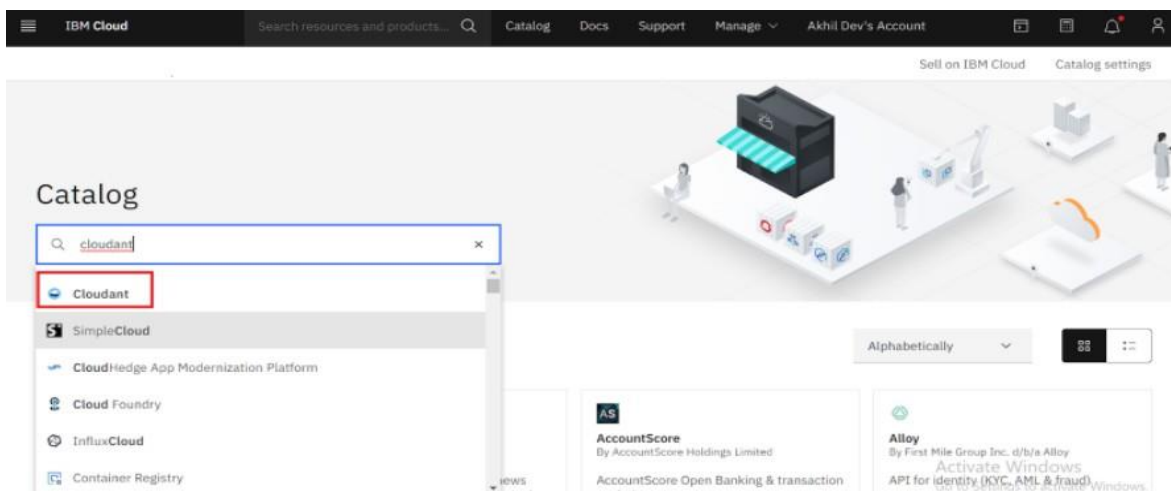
IBM Cloud
Search resources and products...
Catalog
Docs
Support
Manage
Akhil Dev's Account

Sell on IBM Cloud
Catalog settings

Catalog

cloudant

Cloudant
SimpleCloud
CloudHedge App Modernization Platform
Cloud Foundry
InfluxCloud
Container Registry

Alphabetically

AS
AccountScore
By AccountScore Holdings Limited
AccountScore Open Banking & transaction

Alloy
By First Mile Group Inc. d/b/a Alloy
API for identity (KYC, AML & fraud)

Activate Windows
Go to Settings to activate Windows.